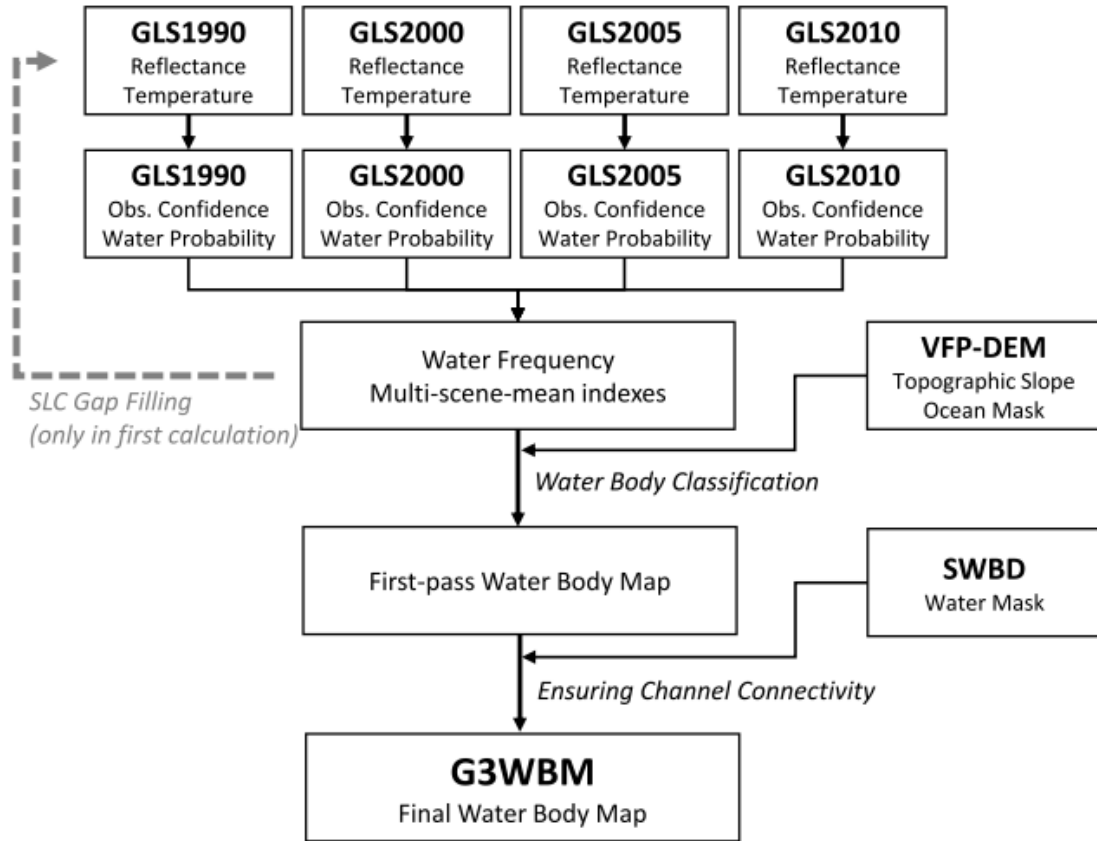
GLS1990
Reflectance
Temperature

GLS2000
Reflectance
Temperature

GLS2005
Reflectance
Temperature

GLS2010
Reflectance
Temperature

GLS1990
Obs. Confidence
Water Probability

GLS2000
Obs. Confidence
Water Probability

GLS2005
Obs. Confidence
Water Probability

GLS2010
Obs. Confidence
Water Probability

Water Frequency
Multi-scene-mean indexes

VFP-DEM
Topographic Slope
Ocean Mask

SLC Gap Filling
(only in first calculation)

Water Body Classification

First-pass Water Body Map

SWBD
Water Mask

Ensuring Channel Connectivity

G3WBM
Final Water Body Map